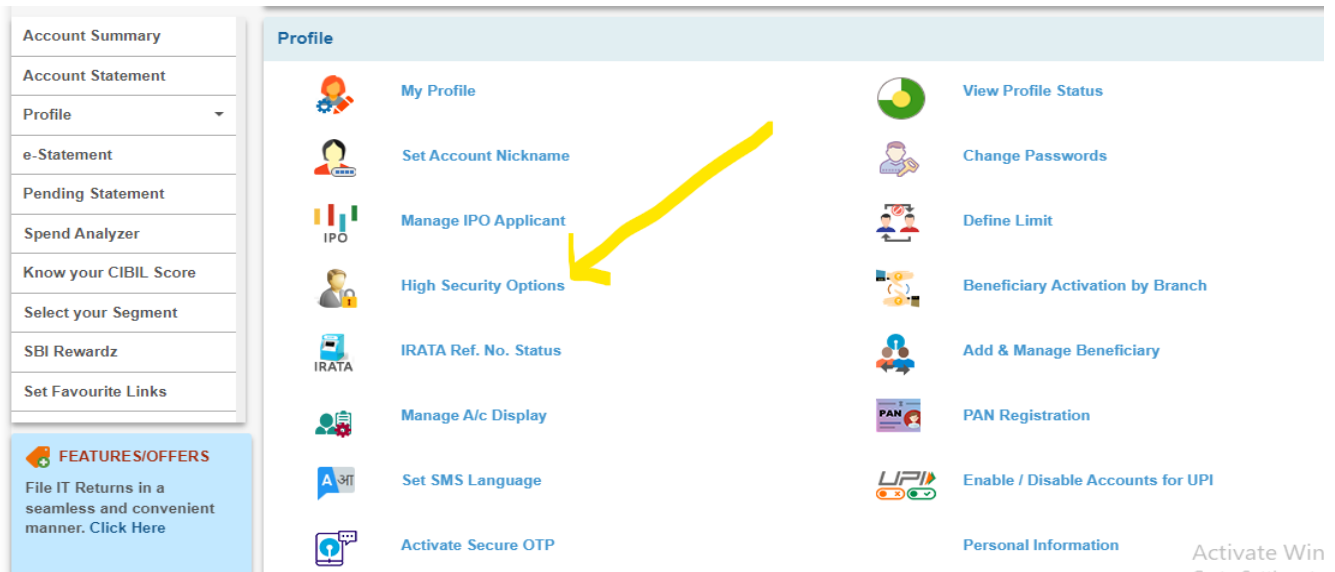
Account Summary
Account Statement
Profile
e-Statement
Pending Statement
Spend Analyzer
Know your CIBIL Score
Select your Segment
SBI Rewardz
Set Favourite Links

FEATURES/OFFERS
File IT Returns in a seamless and convenient manner. Click Here

Profile

My Profile
View Profile Status
Set Account Nickname
Change Passwords
IPO
Manage IPO Applicant
Define Limit
High Security Options
Beneficiary Activation by Branch
IRATA
IRATA Ref. No. Status
Add & Manage Beneficiary
Manage A/c Display
PAN
PAN Registration
A आ
Set SMS Language
UPI
Enable / Disable Accounts for UPI
Activate Secure OTP
Personal Information

Activate Win